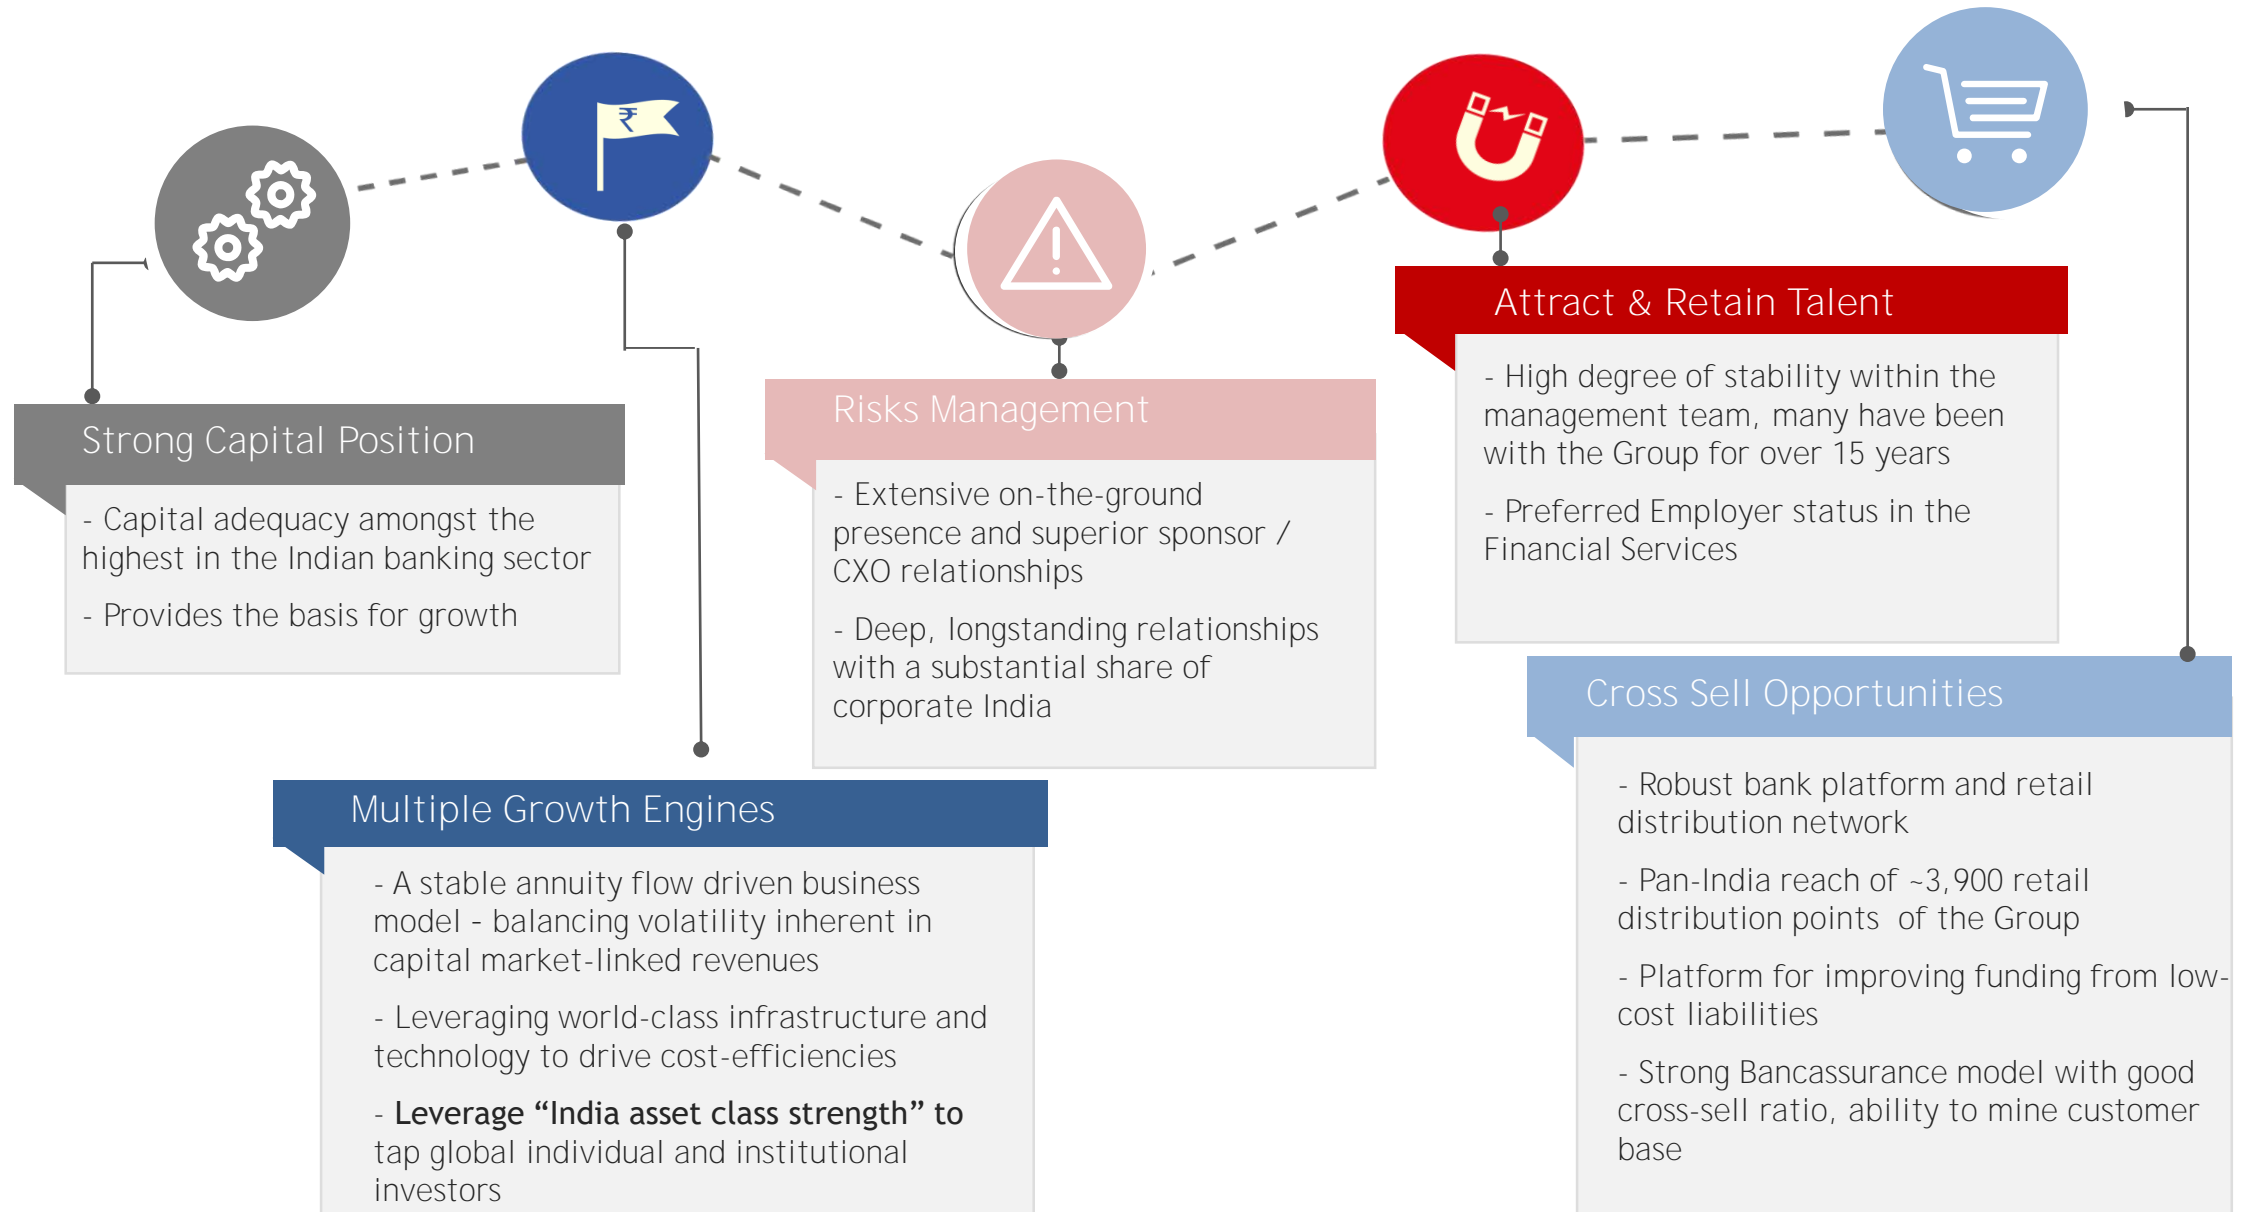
₹

Strong Capital Position

- Capital adequacy amongst the highest in the Indian banking sector

- Provides the basis for growth

Multiple Growth Engines

- A stable annuity flow driven business model - balancing volatility inherent in capital market-linked revenues

- Leveraging world-class infrastructure and technology to drive cost-efficiencies

- Leverage "India asset class strength" to tap global individual and institutional investors

Risks Management

- Extensive on-the-ground presence and superior sponsor / CXO relationships

- Deep, longstanding relationships with a substantial share of corporate India

Attract & Retain Talent

- High degree of stability within the management team, many have been with the Group for over 15 years

- Preferred Employer status in the Financial Services

Cross Sell Opportunities

- Robust bank platform and retail distribution network

- Pan-India reach of ~3,900 retail distribution points of the Group

- Platform for improving funding from low-cost liabilities

- Strong Bancassurance model with good cross-sell ratio, ability to mine customer base